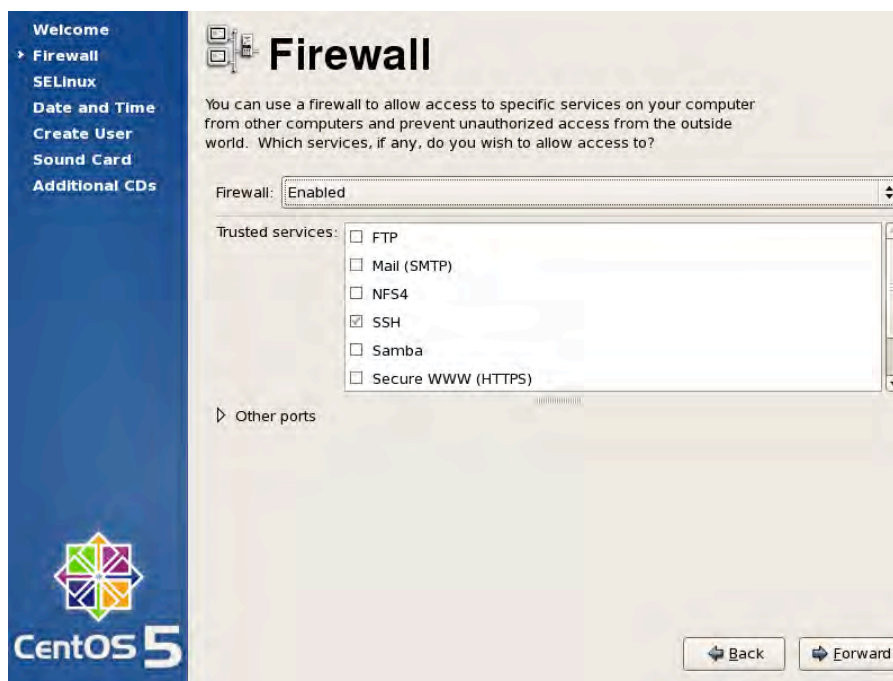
Welcome
Firewall
SELinux
Date and Time
Create User
Sound Card
Additional CDs

Firewall

You can use a firewall to allow access to specific services on your computer from other computers and prevent unauthorized access from the outside world. Which services, if any, do you wish to allow access to?

Firewall: Enabled

Trusted services:
FTP
Mail (SMTP)
NFS4
SSH
Samba
Secure WWW (HTTPS)

Other ports

CentOS 5

Back
Forward